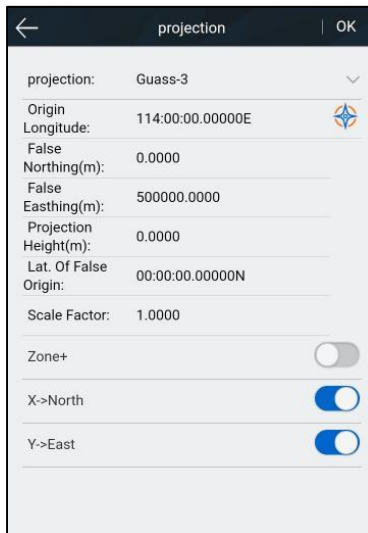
projection | OK

projection: Guass-3

Origin Longitude: 114:00:00.00000E

False Northing(m): 0.0000

False Easthing(m): 500000.0000

Projection Height(m): 0.0000

Lat. Of False Origin: 00:00:00.00000N

Scale Factor: 1.0000

Zone+

X->North

Y->East